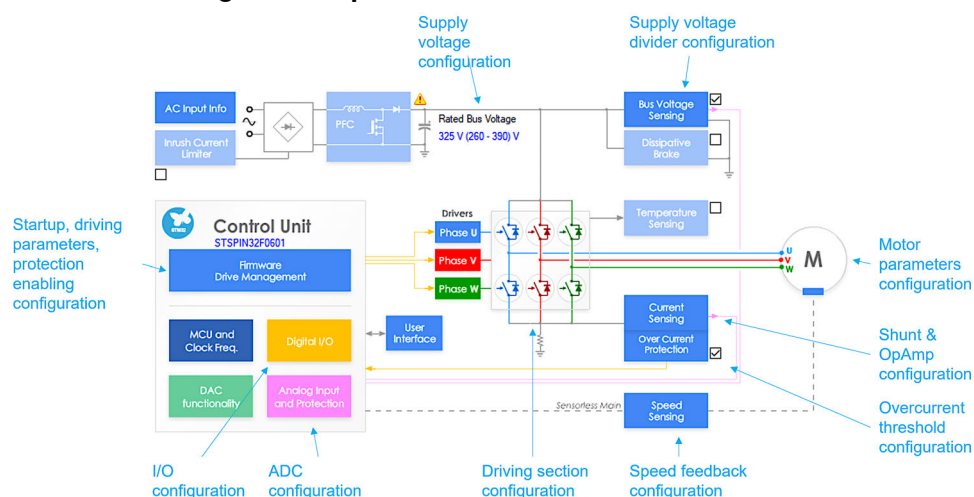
Supply voltage configuration

Supply voltage divider configuration

AC Input Info

Inrush Current Limiter

PFC

Rated Bus Voltage
325 V (260 - 390) V

Bus Voltage Sensing

Dissipative Brake

Startup, driving parameters, protection enabling configuration

Control Unit
STSPIN32F0601

Firmware Drive Management

Drivers
Phase U
Phase V
Phase W

Temperature Sensing

U
V
W
M

Motor parameters configuration

MCU and Clock Freq.

Digital I/O

User Interface

Current Sensing

Over Current Protection

Shunt & OpAmp configuration

DAC functionality

Analog Input and Protection

Sensorless Main

Speed Sensing

Overcurrent threshold configuration

I/O configuration

ADC configuration

Driving section configuration

Speed feedback configuration